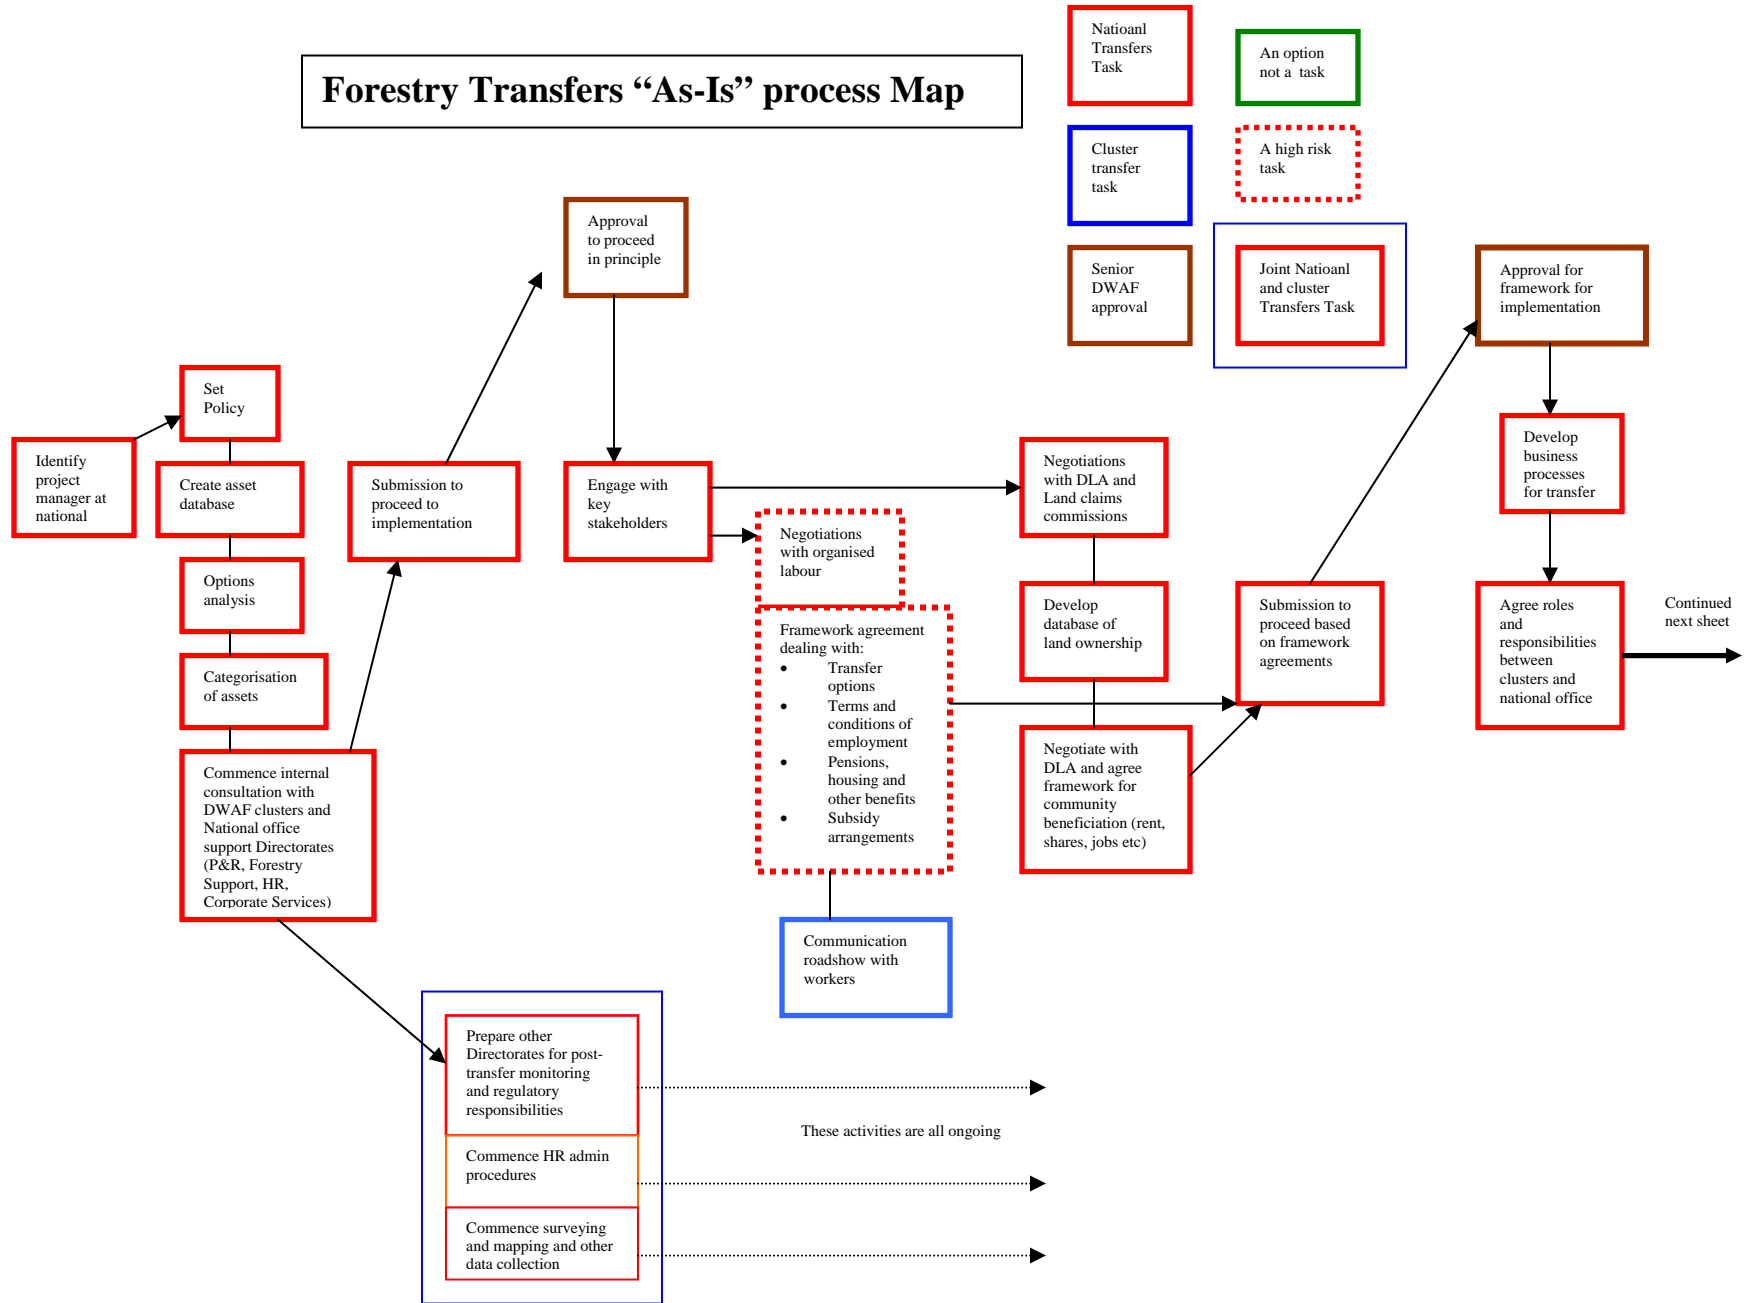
Forestry Transfers “As-Is” process Map

Natioanl Transfers Task

An option not a task

Cluster transfer task

A high risk task

Senior DWAF approval

Joint Natioanl and cluster Transfers Task

Approval to proceed in principle

Approval for framework for implementation

Set Policy

Identify project manager at national

Create asset database

Options analysis

Categorisation of assets

Commence internal consultation with DWAF clusters and National office support Directorates (P&R, Forestry Support, HR, Corporate Services)

Submission to proceed to implementation

Engage with key stakeholders

Negotiations with organised labour

Framework agreement dealing with:
- Transfer options
- Terms and conditions of employment
- Pensions, housing and other benefits
- Subsidy arrangements

Negotiations with DLA and Land claims commissions

Develop database of land ownership

Negotiate with DLA and agree framework for community beneficiation (rent, shares, jobs etc)

Submission to proceed based on framework agreements

Develop business processes for transfer

Agree roles and responsibilities between clusters and national office

Continued next sheet

Communication roadshow with workers

Prepare other Directorates for post-transfer monitoring and regulatory responsibilities

Commence HR admin procedures

Commence surveying and mapping and other data collection

These activities are all ongoing